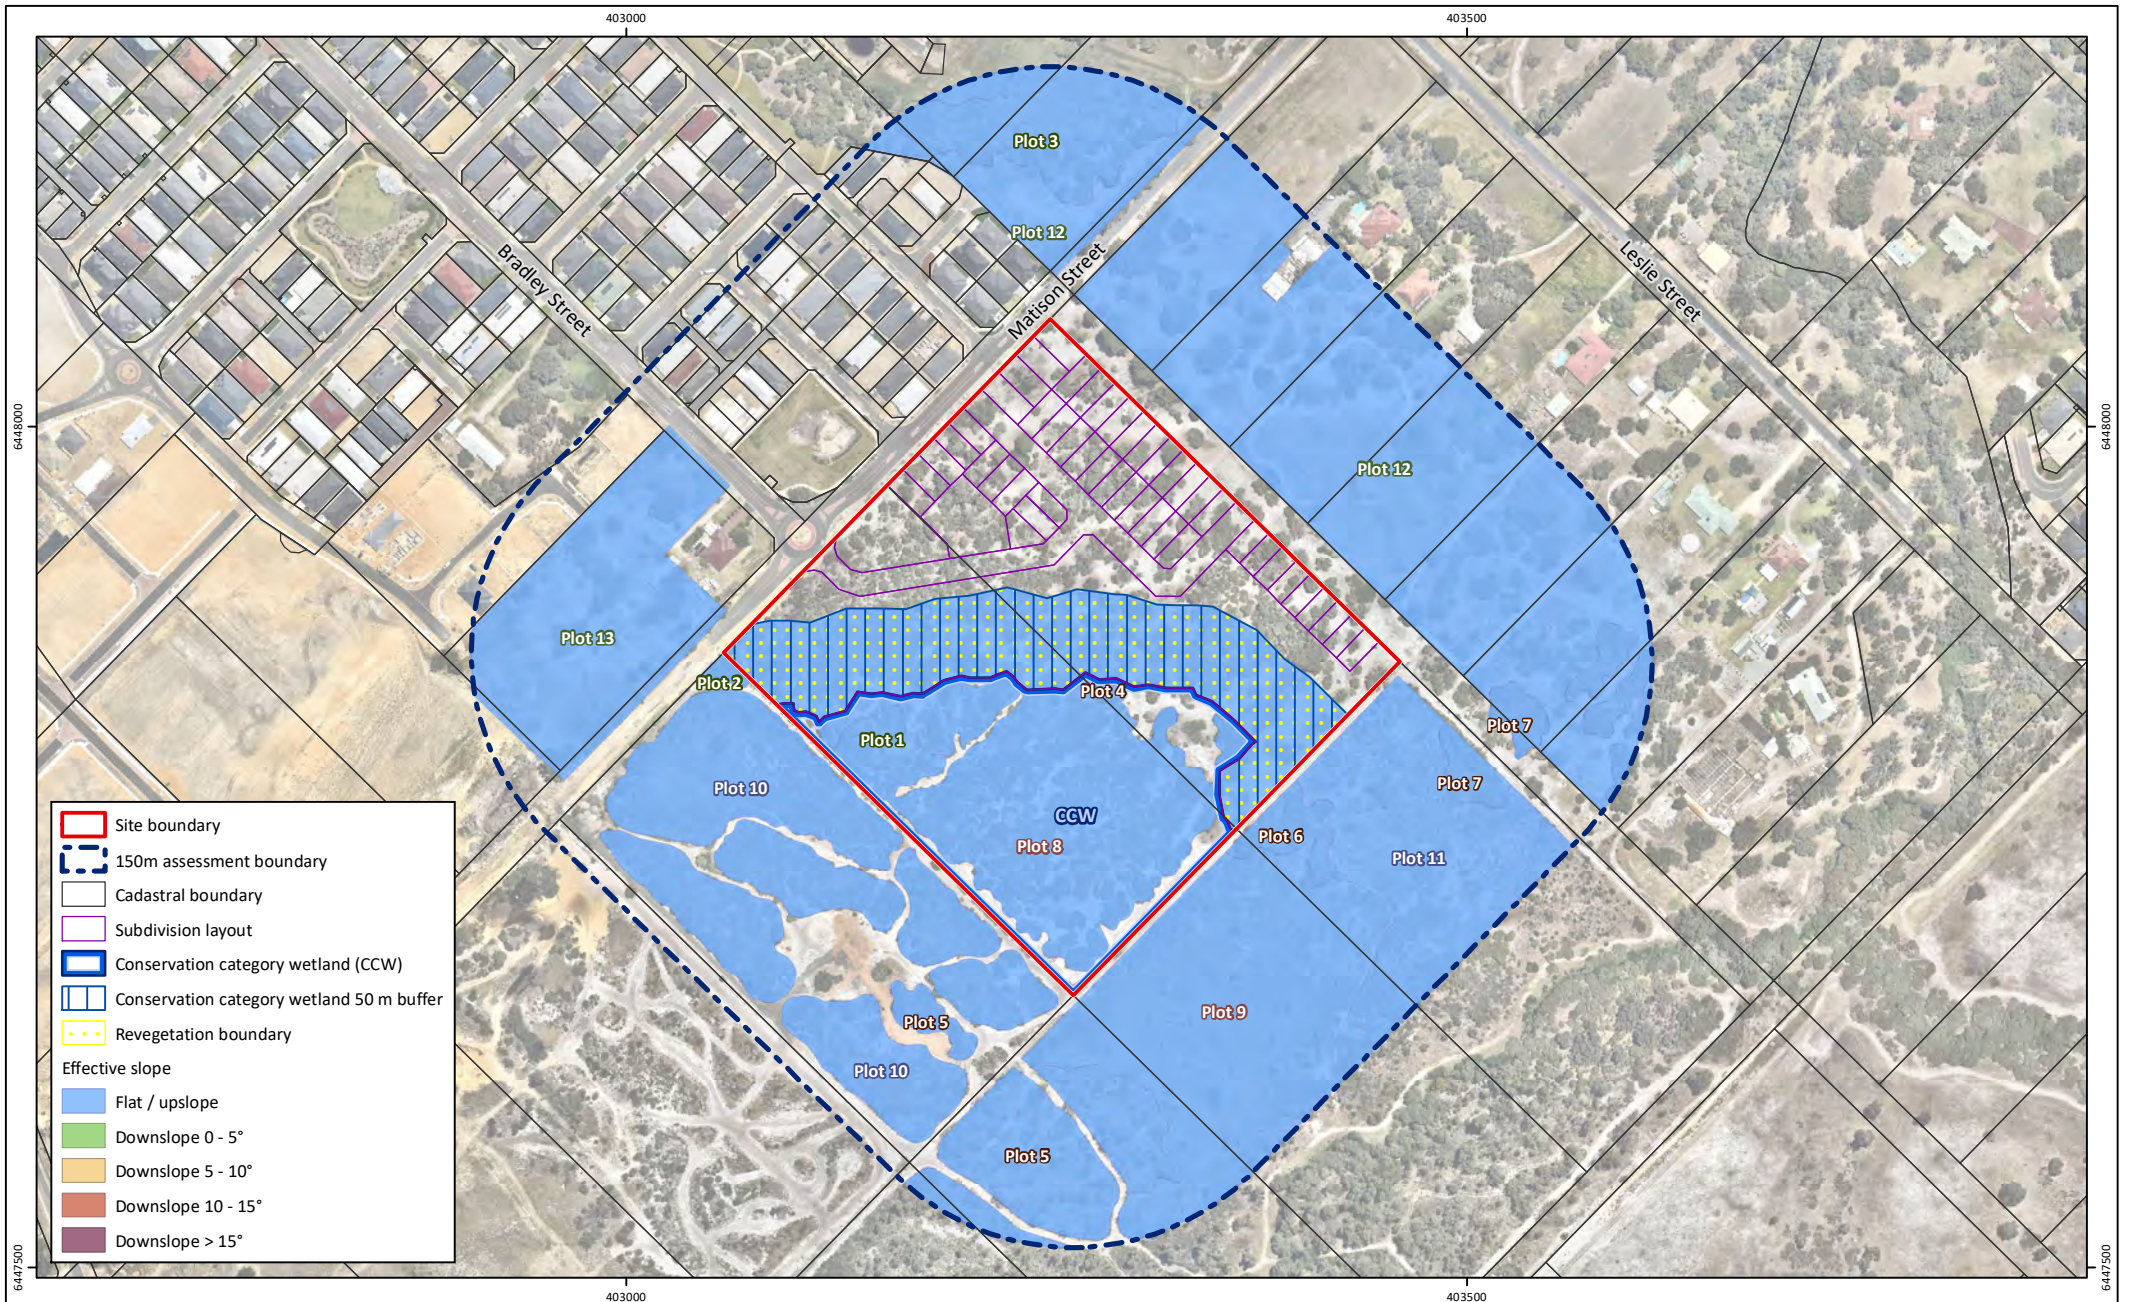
403000

403500

6448000

6448000

6447500

6447500

403000

403500

Plot 3

Plot 12

Bradley Street

Matison Street

Leslie Street

Plot 12

Plot 13

Plot 2

Plot 4

Plot 1

Plot 7

Plot 7

Plot 10

CCW

Plot 8

Plot 6

Plot 11

Plot 9

Plot 5

Plot 10

Plot 5

Site boundary

150m assessment boundary

Cadastral boundary

Subdivision layout

Conservation category wetland (CCW)

Conservation category wetland 50 m buffer

Revegetation boundary

Effective slope

Flat / upslope

Downslope 0 - 5°

Downslope 5 - 10°

Downslope 10 - 15°

Downslope > 15°